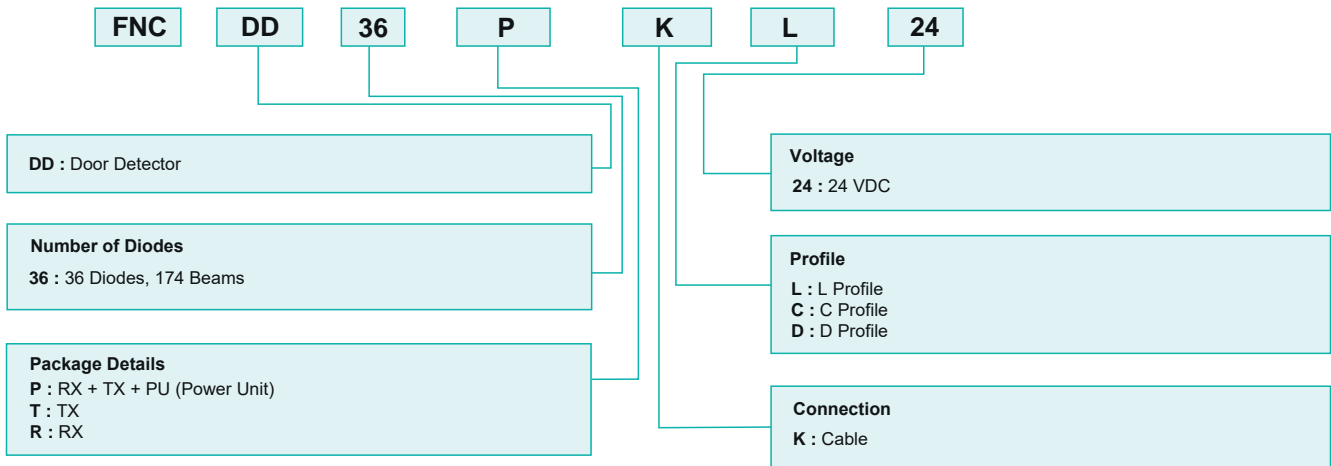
FNC DD 36 P K L 24

DD : Door Detector

Number of Diodes
36 : 36 Diodes, 174 Beams

Package Details
P : RX + TX + PU (Power Unit)
T : TX
R : RX

Voltage
24 : 24 VDC

Profile
L : L Profile
C : C Profile
D : D Profile

Connection
K : Cable